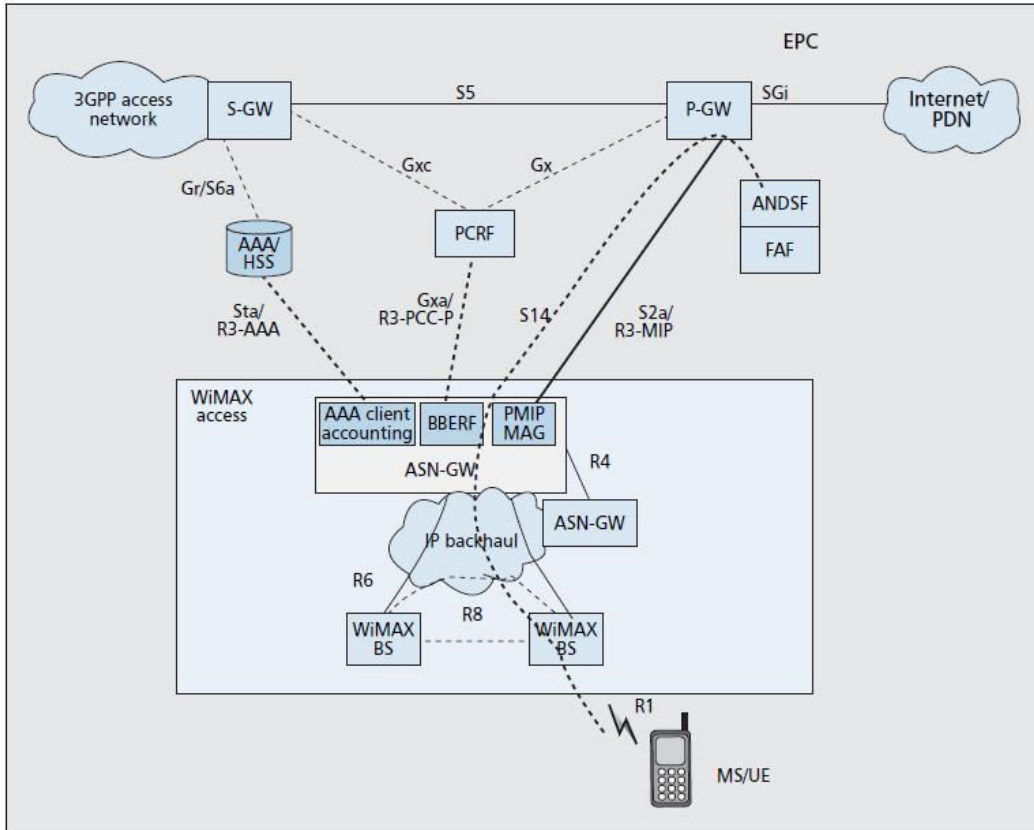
EPC

3GPP access network

S-GW

S5

P-GW

SGi

Internet/ PDN

Gr/S6a

Gxc

Gx

AAA/ HSS

PCRF

ANDSF

FAF

Sta/ R3-AAA

Gxa/ R3-PCC-P

S14

S2a/ R3-MIP

WiMAX access

AAA client accounting

BBERF

PMIP MAG

ASN-GW

R4

ASN-GW

IP backhaul

R6

R8

WiMAX BS

WiMAX BS

R1

MS/UE